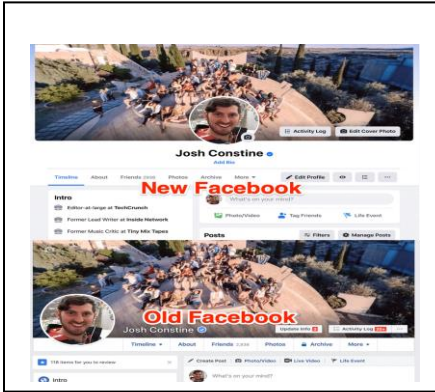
Activity Log
Edit Cover Photo
Josh Constine
Add Bio
Timeline About Friends 2838 Photos Archive More
Edit Profile
New Facebook
Intro
Editor-at-large at TechCrunch
Former Lead Writer at Inside Network
Former Music Critic at Tiny Mix Tapes
What's on your mind?
Photo/Video
Tag Friends
Life Event
Posts
Filters
Manage Posts
Old Facebook
Josh Constine
Update Info
Activity Log
Timeline
About
Friends 2,838
Photos
Archive
More
118 items for you to review
Create Post
Photo/Video
Live Video
Life Event
Intro
What's on your mind?